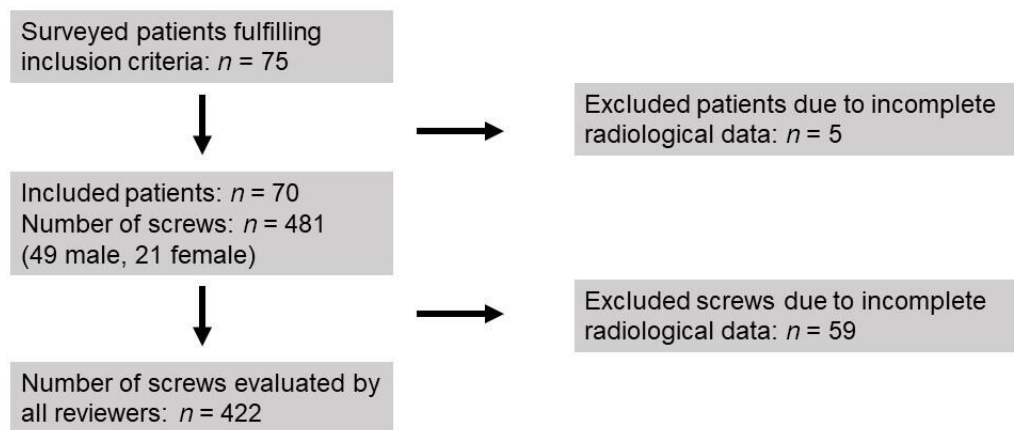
Surveyed patients fulfilling inclusion criteria: $n$ = 75

Excluded patients due to incomplete radiological data: $n$ = 5

Included patients: $n$ = 70
Number of screws: $n$ = 481
(49 male, 21 female)

Excluded screws due to incomplete radiological data: $n$ = 59

Number of screws evaluated by all reviewers: $n$ = 422